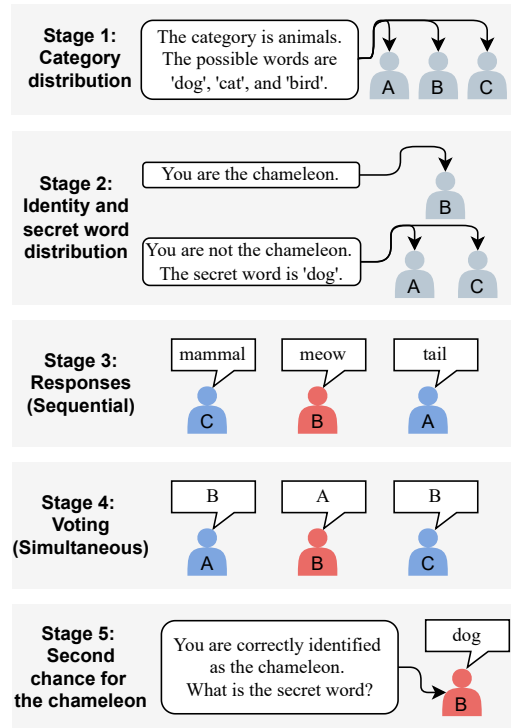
Stage 1: Category distribution

The category is animals. The possible words are 'dog', 'cat', and 'bird'.

A B C

Stage 2: Identity and secret word distribution

You are the chameleon.

B

You are not the chameleon. The secret word is 'dog'.

A C

Stage 3: Responses (Sequential)

mammal
C

meow
B

tail
A

Stage 4: Voting (Simultaneous)

B
A

A
B

B
C

Stage 5: Second chance for the chameleon

You are correctly identified as the chameleon. What is the secret word?

dog
B